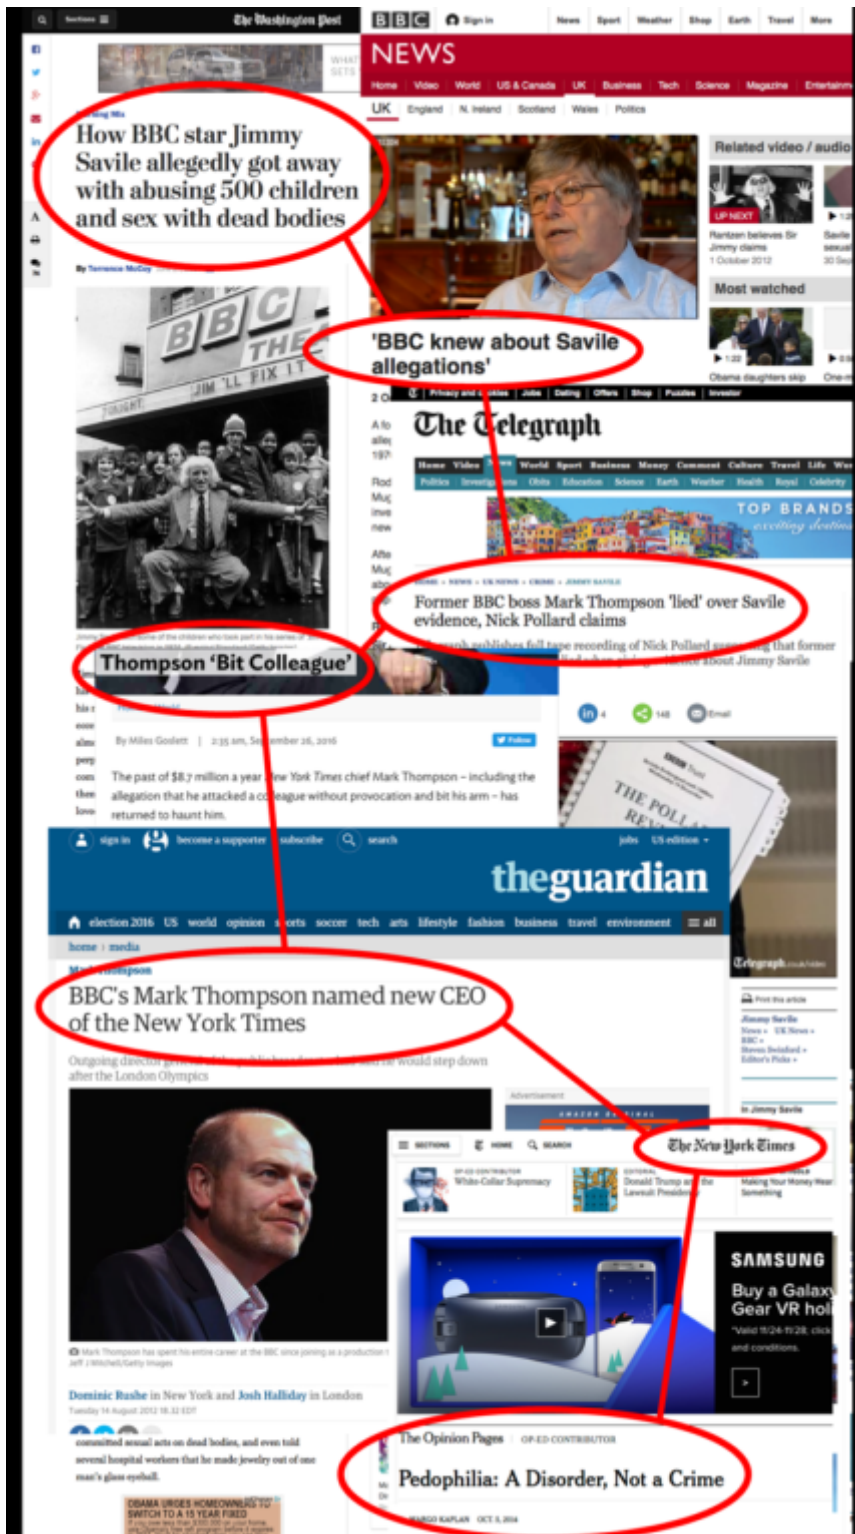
Sections The Washington Post

BBC Sign in News Sport Weather Shop Earth Travel More

NEWS

Home Video World US & Canada UK Business Tech Science Magazine Entertainment

UK England N. Ireland Scotland Wales Politics

How BBC star Jimmy Savile allegedly got away with abusing 500 children and sex with dead bodies

By Terrence McCoy

Related video / audio

UP NEXT

Rantzen believes Sir Jimmy claims
1 October 2012

Most watched

Obama daughters skip

'BBC knew about Savile allegations'

Privacy and cookies Jobs Dating Offers Shop Puzzles Investor

The Telegraph

Home Video News World Sport Business Money Comment Culture Travel Life Women

Politics Investigations Obits Education Science Earth Weather Health Royal Celebrity

TOP BRANDS

HOME » NEWS » UK NEWS » CRIME » JIMMY SAVILE

Former BBC boss Mark Thompson 'lied' over Savile evidence, Nick Pollard claims

Thompson 'Bit Colleague'

By Miles Goslett | 2:35 am, September 26, 2016

The past of $8.7 million a year New York Times chief Mark Thompson – including the allegation that he attacked a colleague without provocation and bit his arm – has returned to haunt him.

Follow

4 148 Email

THE POLLARD REVIEW

sign in become a supporter subscribe search jobs US edition

theguardian

election 2016 US world opinion sports soccer tech arts lifestyle fashion business travel environment all

home › media

Mark Thompson

BBC's Mark Thompson named new CEO of the New York Times

Outgoing director general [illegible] he would step down after the London Olympics

Telegraph.co.uk/video

Print this article

Jimmy Savile
News » UK News »
BBC »
Steven Swinford »
Editor's Picks »

In Jimmy Savile

Advertisement

SECTIONS HOME SEARCH

The New York Times

OP-ED CONTRIBUTOR
White-Collar Supremacy

EDITORIAL
Donald Trump and the Lawsuit President

Making Your Money Wear Something

SAMSUNG
Buy a Galaxy
Gear VR hol
*Valid 11/24-11/28, click
and conditions.

Mark Thompson has spent his entire career at the BBC since joining as a production t
Jeff J Mitchell/Getty Images

Dominic Rushe in New York and Josh Halliday in London
Tuesday 14 August 2012 16.32 EDT

committed sexual acts on dead bodies, and even told several hospital workers that he made jewelry out of one man's glass eyeball.

OBAMA URGES HOMEOWNERS TO SWITCH TO A 15 YEAR FIXED

The Opinion Pages OP-ED CONTRIBUTOR

Pedophilia: A Disorder, Not a Crime

MARGO KAPLAN OCT. 5, 2014